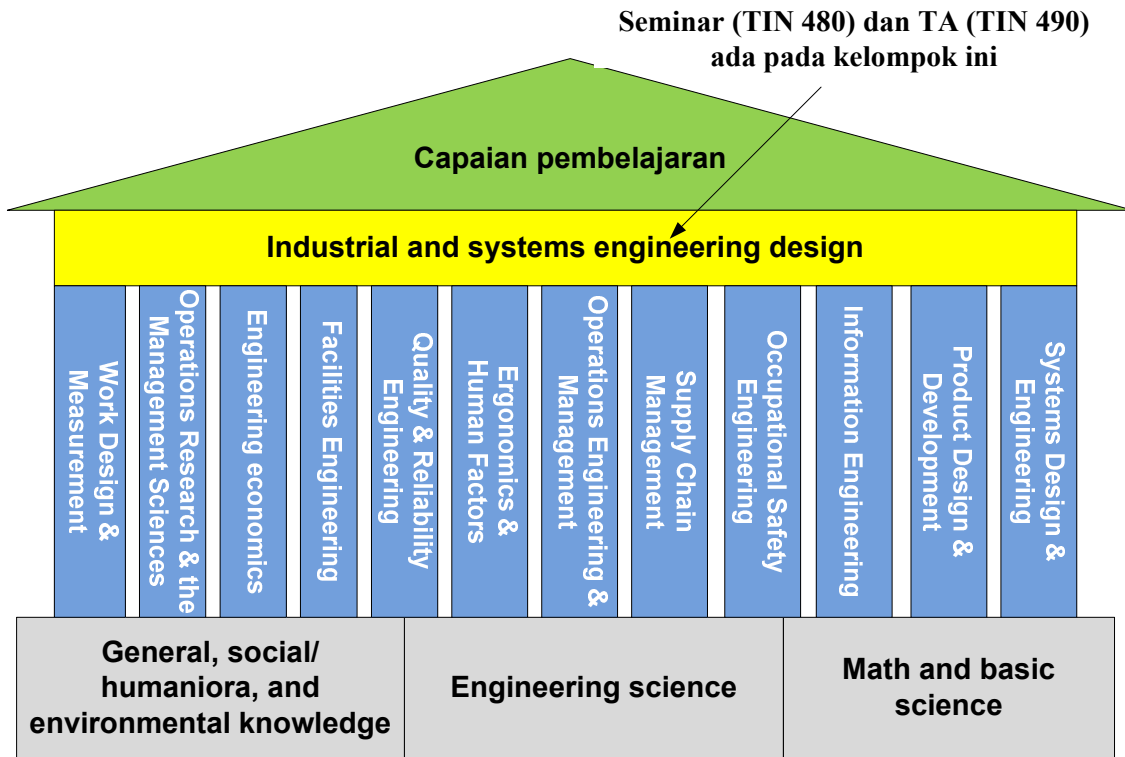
Seminar (TIN 480) dan TA (TIN 490) ada pada kelompok ini

Capaian pembelajaran

Industrial and systems engineering design

Work Design & Measurement

Operations Research & the Management Sciences

Engineering economics

Facilities Engineering

Quality & Reliability Engineering

Ergonomics & Human Factors

Operations Engineering & Management

Supply Chain Management

Occupational Safety Engineering

Information Engineering

Product Design & Development

Systems Design & Engineering

General, social/ humaniora, and environmental knowledge

Engineering science

Math and basic science